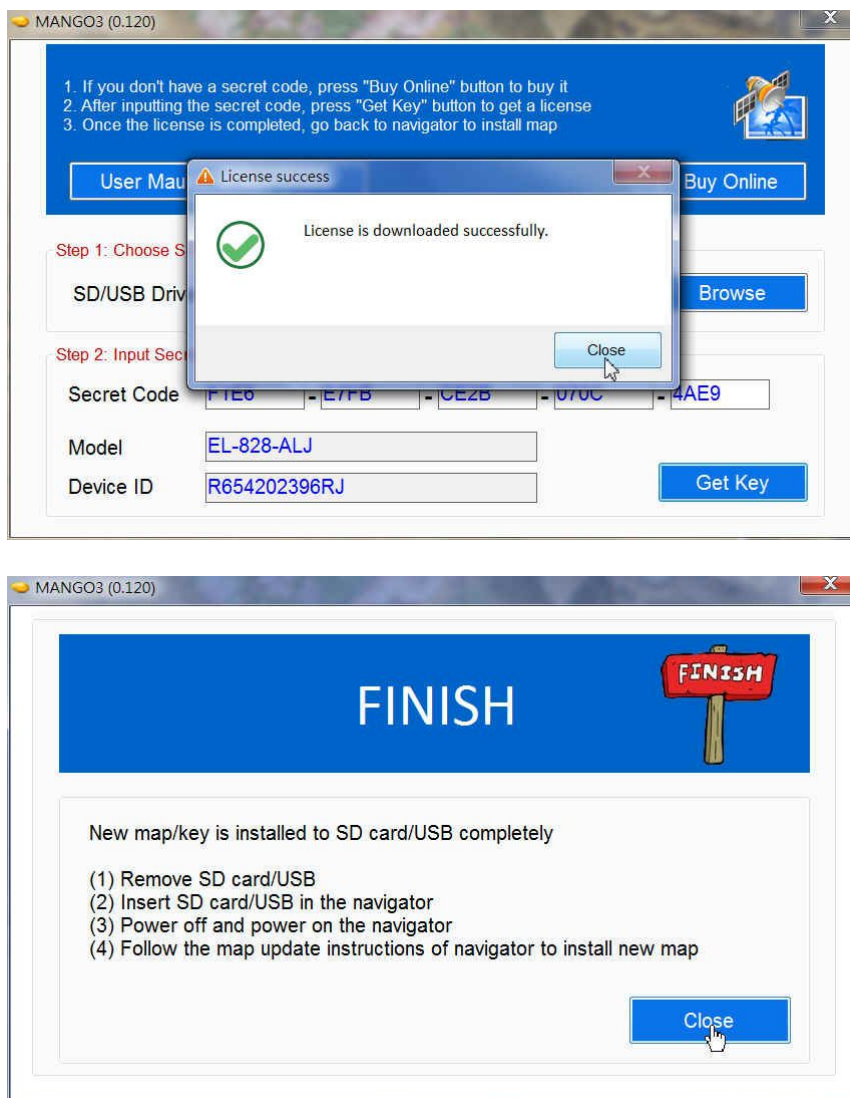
MANGO3 (0.120)

1. If you don't have a secret code, press "Buy Online" button to buy it
2. After inputting the secret code, press "Get Key" button to get a license
3. Once the license is completed, go back to navigator to install map

User Mau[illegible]

Buy Online

License success

License is downloaded successfully.

Close

Step 1: Choose S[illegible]

SD/USB Driv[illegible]

Browse

Step 2: Input Sec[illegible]

Secret Code F1E6 - E7FB - CE2B - 070C - 4AE9

Model EL-828-ALJ

Device ID R654202396RJ

Get Key

MANGO3 (0.120)

FINISH

FINISH

New map/key is installed to SD card/USB completely

(1) Remove SD card/USB
(2) Insert SD card/USB in the navigator
(3) Power off and power on the navigator
(4) Follow the map update instructions of navigator to install new map

Close